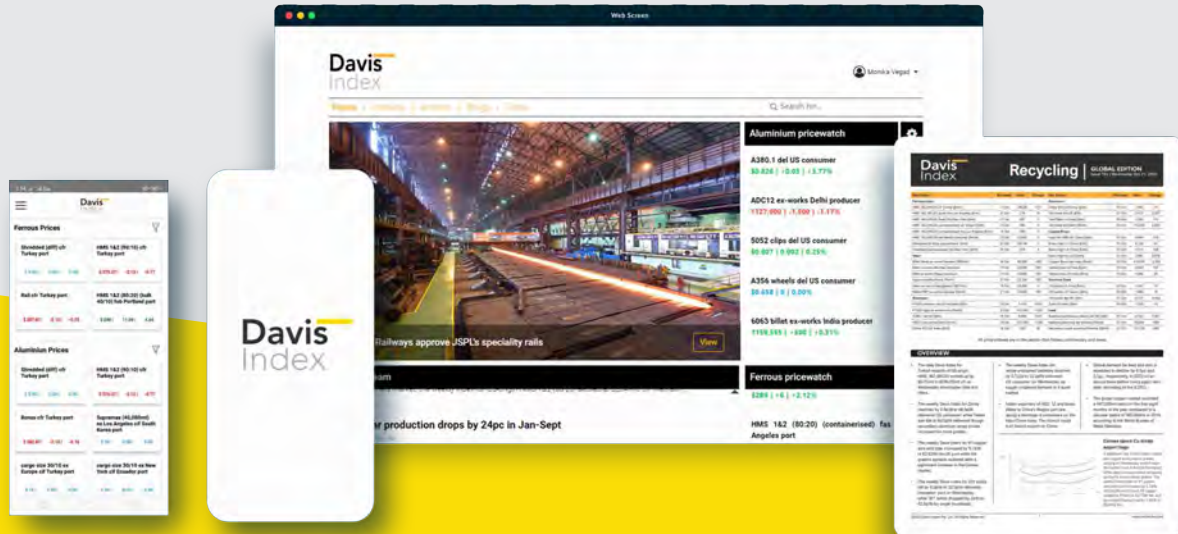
Web Screen

Davis Index

Monika Vegad

Home | Indices | Articles | Blogs | Data

Search for...

Aluminium pricewatch

A380.1 del US consumer
$0.826 | +0.03 | +3.77%

ADC12 ex-works Delhi producer
₹127,000 | -1,500 | -1.17%

5052 clips del US consumer
$0.927 | +0.002 | +0.25%

A356 wheels del US consumer
$0.658 | 0 | 0.00%

6063 billet ex-works India producer
₹159,545 | +500 | +0.31%

Railways approve JSPL's speciality rails

View

Ferrous pricewatch

$289 | +6 | +2.12%

HMS 1&2 (80:20) (containerised) fas Angeles port

production drops by 24pc in Jan-Sept

Davis Index

Ferrous Prices

Shredded (211) cfr Turkey port

HMS 1&2 (90:10) cfr Turkey port

Rail cfr Turkey port

HMS 1&2 (80:20) (bulk 40/10) fob Portland port

Aluminium Prices

Shredded (211) cfr Turkey port

HMS 1&2 (90:10) cfr Turkey port

Bonus cfr Turkey port

Supremas (40,200mt) ex Los Angeles cif South Korea port

cargo size 30/10 ex Europe cif Turkey port

cargo size 30/10 ex New York cif Ecuador port

Davis Index

Davis Index

Recycling

GLOBAL EDITION

OVERVIEW